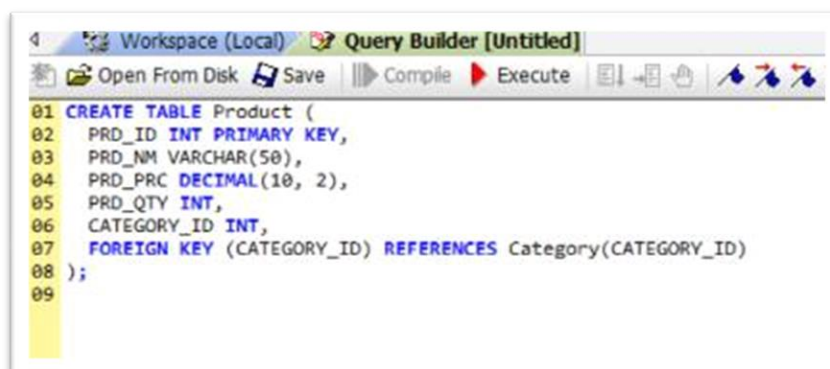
Workspace (Local) Query Builder [Untitled]

Open From Disk Save Compile Execute

01 CREATE TABLE Product (
02 PRD_ID INT PRIMARY KEY,
03 PRD_NM VARCHAR(50),
04 PRD_PRC DECIMAL(10, 2),
05 PRD_QTY INT,
06 CATEGORY_ID INT,
07 FOREIGN KEY (CATEGORY_ID) REFERENCES Category(CATEGORY_ID)
08 );
09